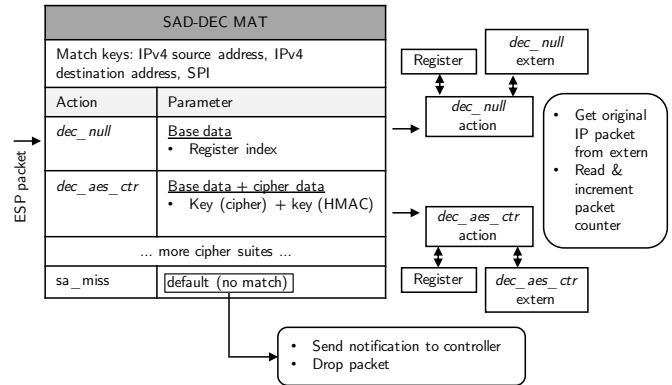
SAD-DEC MAT

Match keys: IPv4 source address, IPv4 destination address, SPI

| Action | Parameter |
|---|---|
| dec_null | Base data<br>• Register index |
| dec_aes_ctr | Base data + cipher data<br>• Key (cipher) + key (HMAC) |
| ... more cipher suites ... | |
| sa_miss | default (no match) |

ESP packet

Register

dec_null extern

dec_null action

• Get original IP packet from extern
• Read & increment packet counter

dec_aes_ctr action

Register

dec_aes_ctr extern

• Send notification to controller
• Drop packet